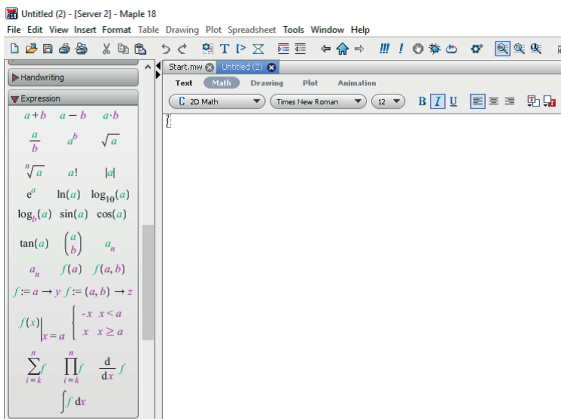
Untitled (2) - [Server 2] - Maple 18

File Edit View Insert Format Table Drawing Plot Spreadsheet Tools Window Help

Handwriting

Expression

$a+b$ $a-b$ $a \cdot b$

$\frac{a}{b}$ $a^b$ $\sqrt{a}$

$\sqrt[n]{a}$ $a!$ $|a|$

$e^a$ $\ln(a)$ $\log_{10}(a)$

$\log_b(a)$ $\sin(a)$ $\cos(a)$

$\tan(a)$ $\binom{a}{b}$ $a_n$

$a_n$ $f(a)$ $f(a,b)$

$f := a \to y$ $f := (a,b) \to z$

$f(x)\Big|_{x=a}$ $\begin{cases} -x & x < a \\ x & x \geq a \end{cases}$

$\sum_{i=k}^{n} f$ $\prod_{i=k}^{n} f$ $\frac{d}{dx} f$

$\int f \, dx$

Start.mw Untitled (2)

Text Math Drawing Plot Animation

2D Math Times New Roman 12 B I U